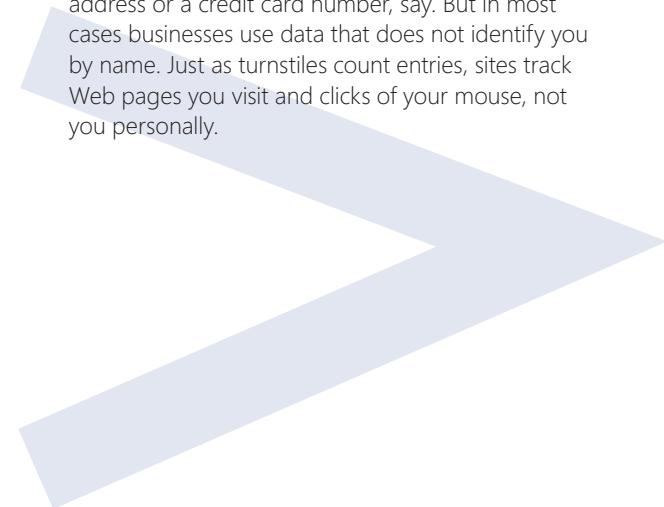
address or a credit card number, say. But in most cases businesses use data that does not identify you by name. Just as turnstiles count entries, sites track Web pages you visit and clicks of your mouse, not you personally.